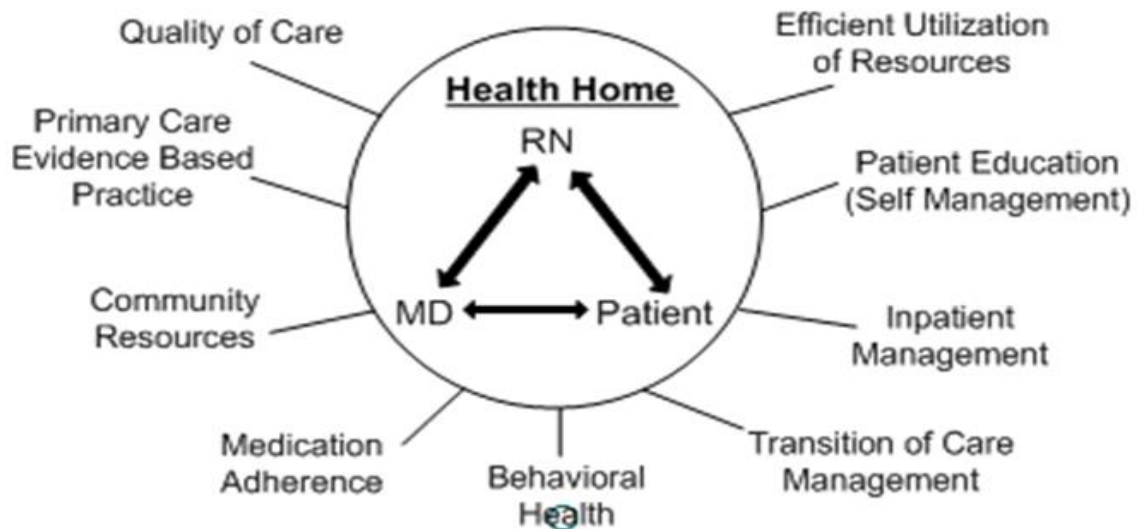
Quality of Care

Efficient Utilization of Resources

Health Home

RN

Primary Care Evidence Based Practice

Patient Education (Self Management)

Community Resources

MD

Patient

Inpatient Management

Medication Adherence

Behavioral Health

Transition of Care Management